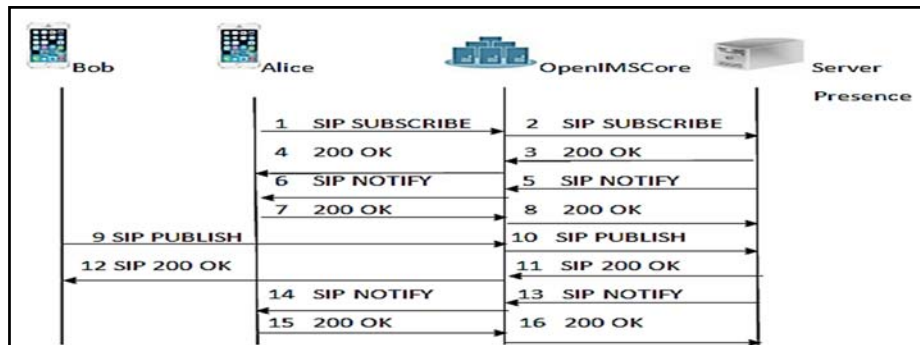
Bob

Alice

OpenIMSCore

Server Presence

1 SIP SUBSCRIBE

2 SIP SUBSCRIBE

3 200 OK

4 200 OK

5 SIP NOTIFY

6 SIP NOTIFY

7 200 OK

8 200 OK

9 SIP PUBLISH

10 SIP PUBLISH

11 SIP 200 OK

12 SIP 200 OK

13 SIP NOTIFY

14 SIP NOTIFY

15 200 OK

16 200 OK